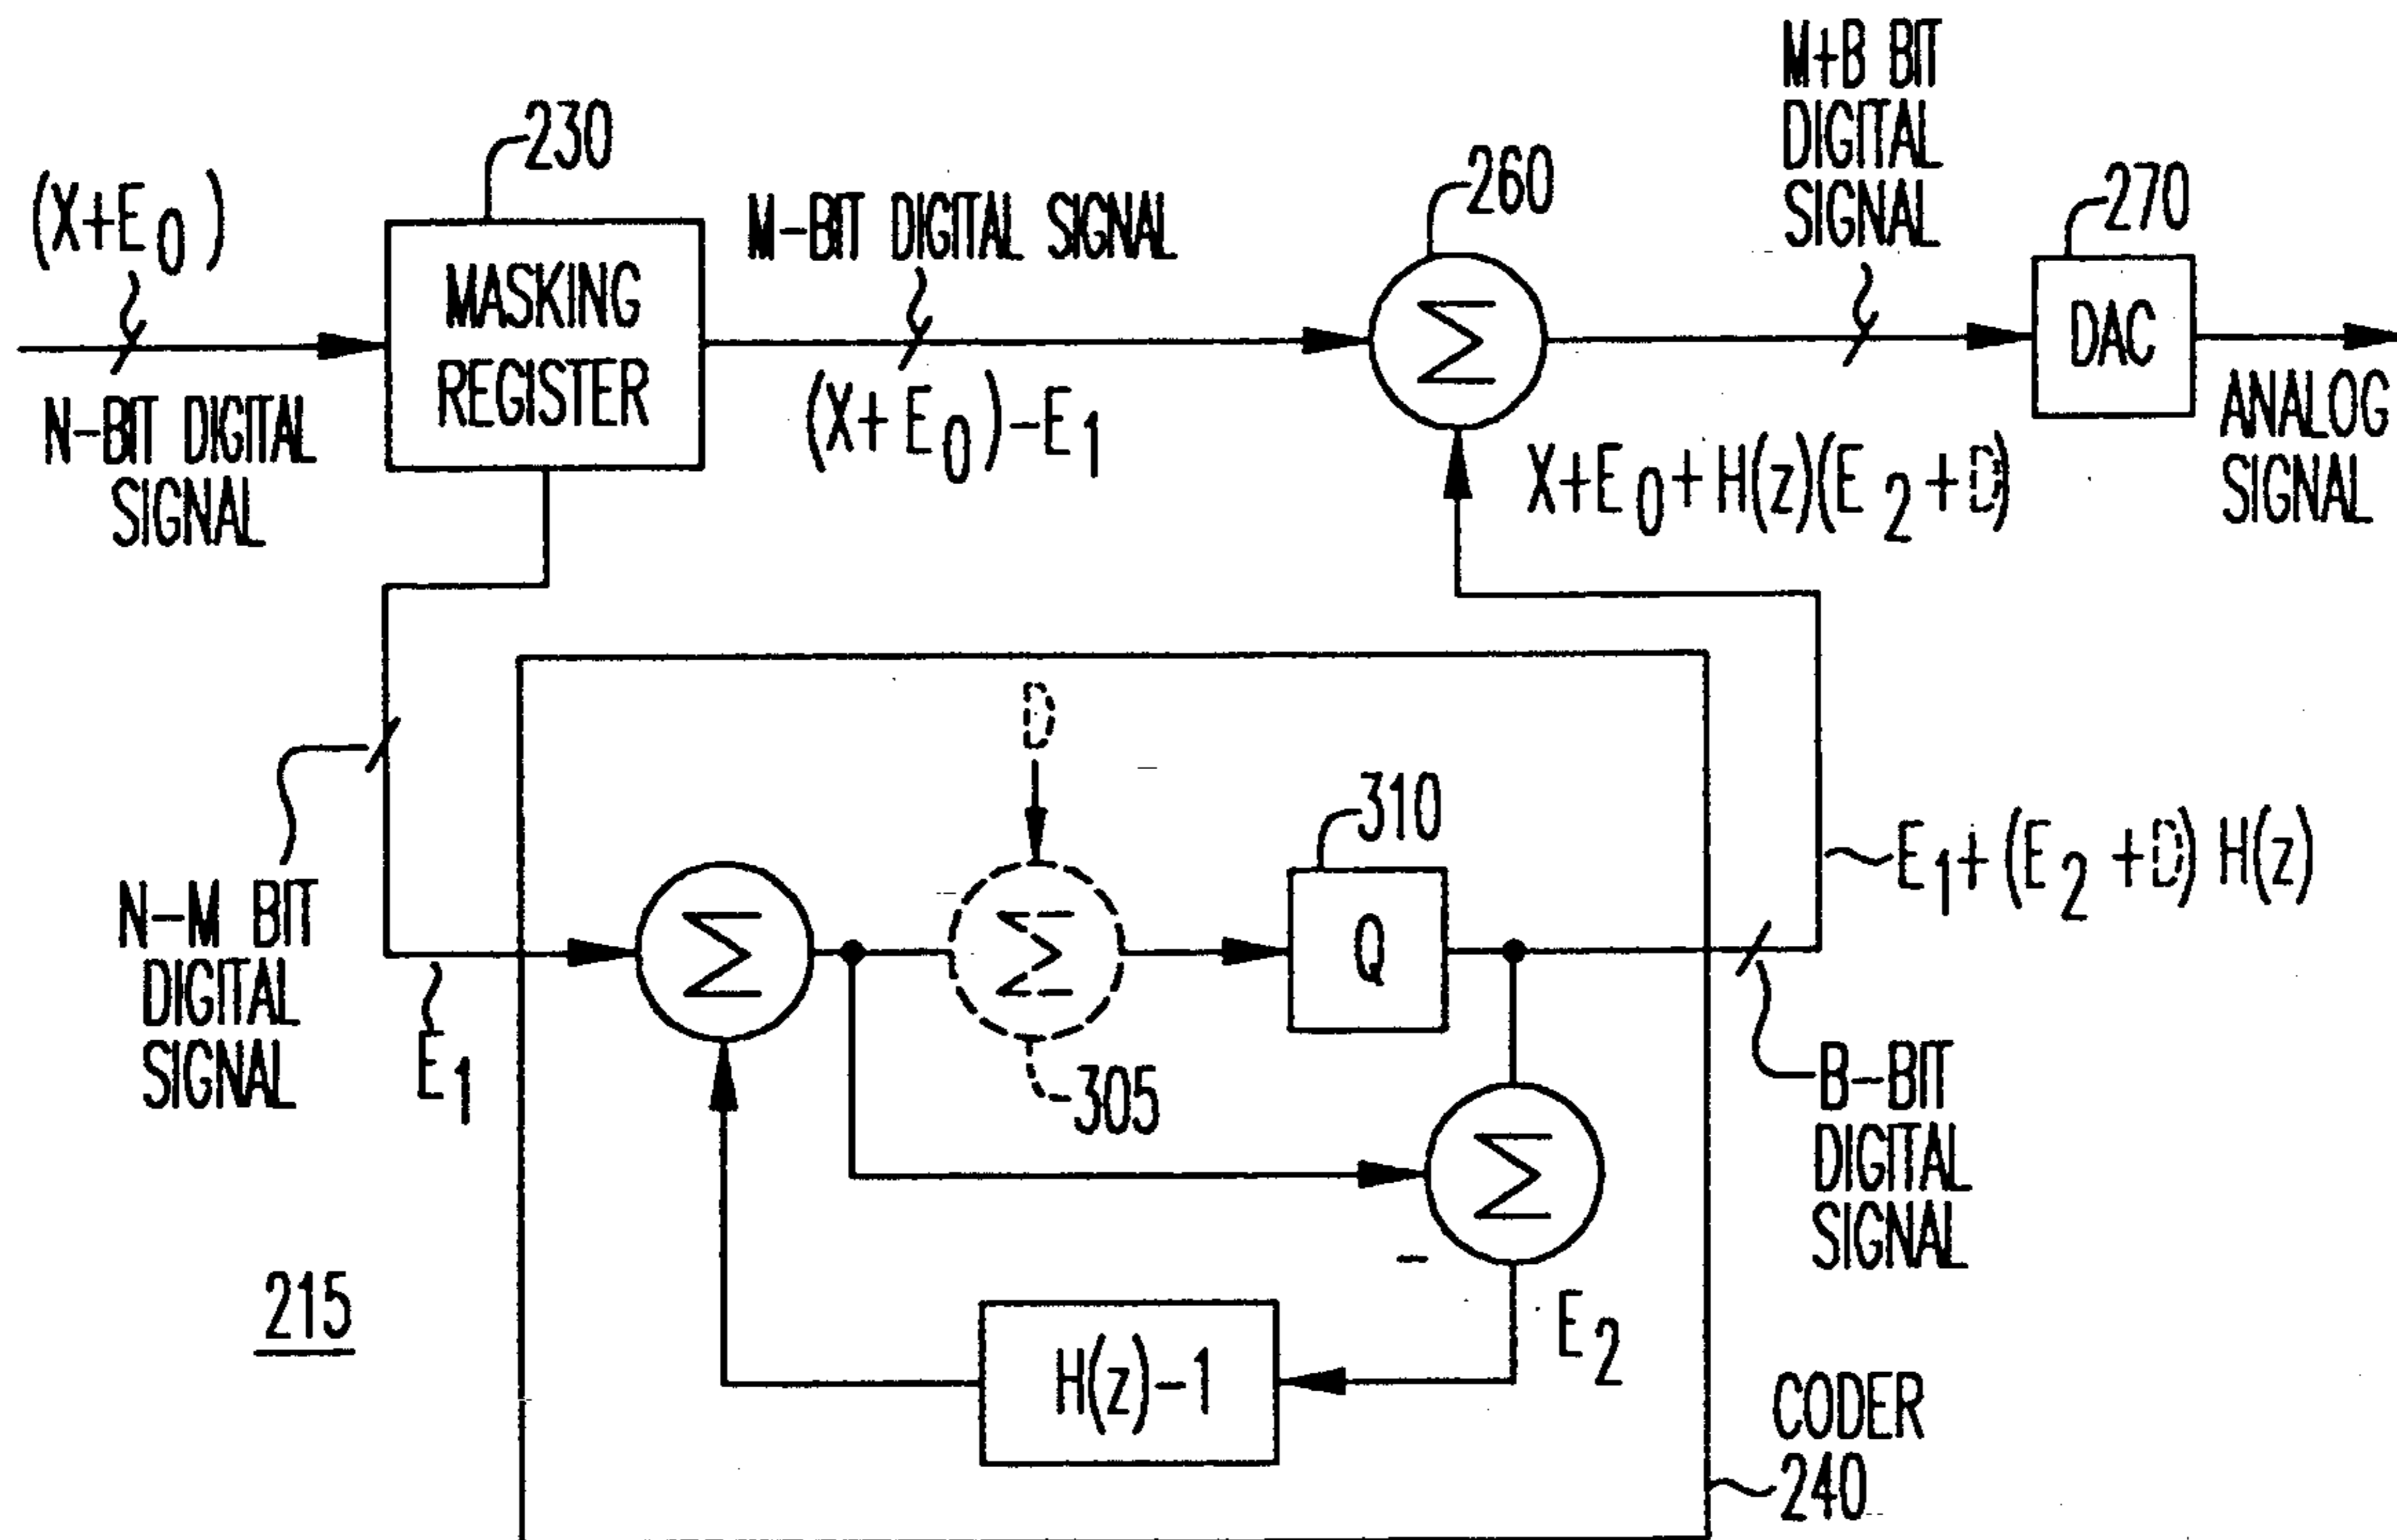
230
$(X+E_0)$
MASKING REGISTER
N-BIT DIGITAL SIGNAL
M-BIT DIGITAL SIGNAL
$(X+E_0)-E_1$
260
M+B BIT DIGITAL SIGNAL
270
DAC
ANALOG SIGNAL
$X+E_0+H(z)(E_2+D)$
N-M BIT DIGITAL SIGNAL
$E_1$
D
310
Q
$E_1+(E_2+D)\ H(z)$
305
B-BIT DIGITAL SIGNAL
-
$E_2$
215
H(z)-1
CODER
240